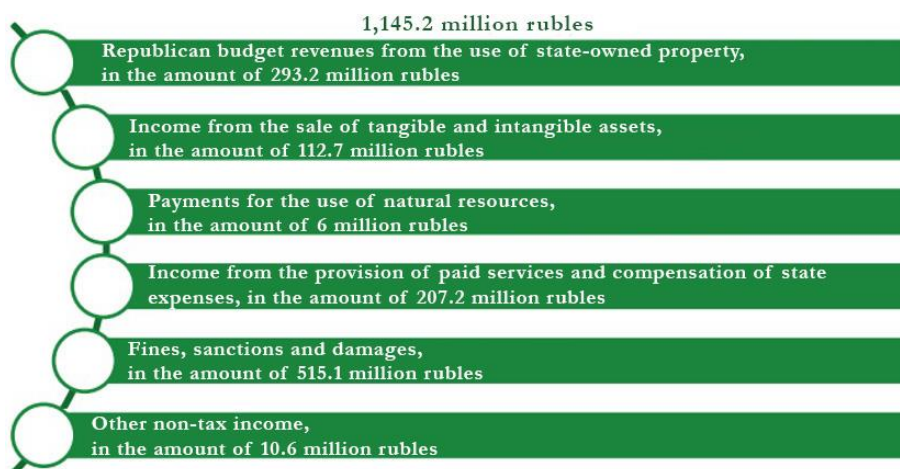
1,145.2 million rubles

Republican budget revenues from the use of state-owned property, in the amount of 293.2 million rubles

Income from the sale of tangible and intangible assets, in the amount of 112.7 million rubles

Payments for the use of natural resources, in the amount of 6 million rubles

Income from the provision of paid services and compensation of state expenses, in the amount of 207.2 million rubles

Fines, sanctions and damages, in the amount of 515.1 million rubles

Other non-tax income, in the amount of 10.6 million rubles